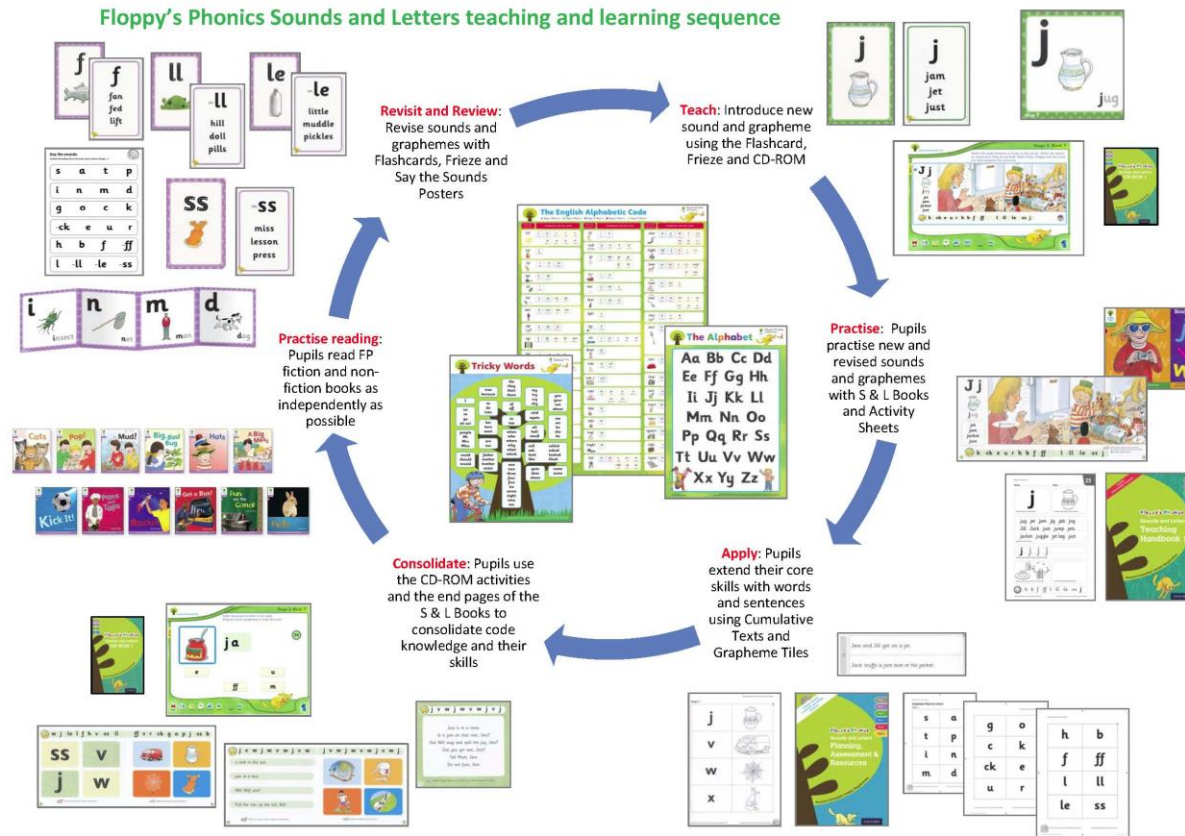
Floppy's Phonics Sounds and Letters teaching and learning sequence

Revisit and Review: Revise sounds and graphemes with Flashcards, Frieze and Say the Sounds Posters

Teach: Introduce new sound and grapheme using the Flashcard, Frieze and CD-ROM

Practise: Pupils practise new and revised sounds and graphemes with S & L Books and Activity Sheets

Apply: Pupils extend their core skills with words and sentences using Cumulative Texts and Grapheme Tiles

Consolidate: Pupils use the CD-ROM activities and the end pages of the S & L Books to consolidate code knowledge and their skills

Practise reading: Pupils read FP fiction and non-fiction books as independently as possible

f
f
fan
fed
lift

ll
-ll
hill
doll
pills

le
-le
little
muddle
pickles

ss
-ss
miss
lesson
press

Say the sounds

| s | a | t | p |
|---|---|---|---|
| i | n | m | d |
| g | o | c | k |
| ck | e | u | r |
| h | b | f | ff |
| l | ll | le | ss |

i
insect
n
net
m
man
d
dog

j
j
jam
jet
just
j
jug

The English Alphabetic Code

The Alphabet
Aa Bb Cc Dd
Ee Ff Gg Hh
Ii Jj Kk Ll
Mm Nn Oo
Pp Qq Rr Ss
Tt Uu Vv Ww
Xx Yy Zz

Tricky Words

Cats
Pop!
Mud?
Big, Bad Bug
Hats
A Big Mess
Kick It!
Picnic on Top
Rocket
Get a Bus!
Fun at the Circus
Pets

Jj
ja
e
u
ff
m

Jess and Jill get on a jet.
Jack stuffs a jam tart in his pocket.

ss v
j w

Teaching Handbook
Planning, Assessment & Resources

j
v
w
x

| s | a |
|---|---|
| t | p |
| i | n |
| m | d |

| g | o |
|---|---|
| c | k |
| ck | e |
| u | r |

| h | b |
|---|---|
| f | ff |
| l | ll |
| le | ss |